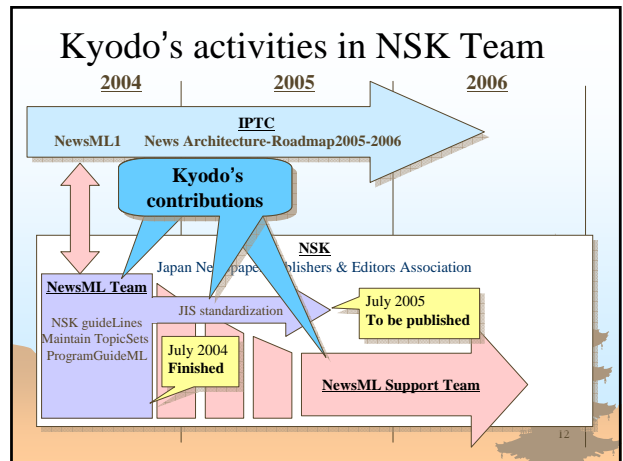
Kyodo's activities in NSK Team

2004

2005

2006

IPTC

NewsML1 News Architecture-Roadmap2005-2006

Kyodo's contributions

NSK

Japan Ne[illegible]pape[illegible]ublishers & Editors Association

NewsML Team

NSK guideLines
Maintain TopicSets
ProgramGuideML

JIS standardization

July 2005
To be published

July 2004
Finished

NewsML Support Team

12